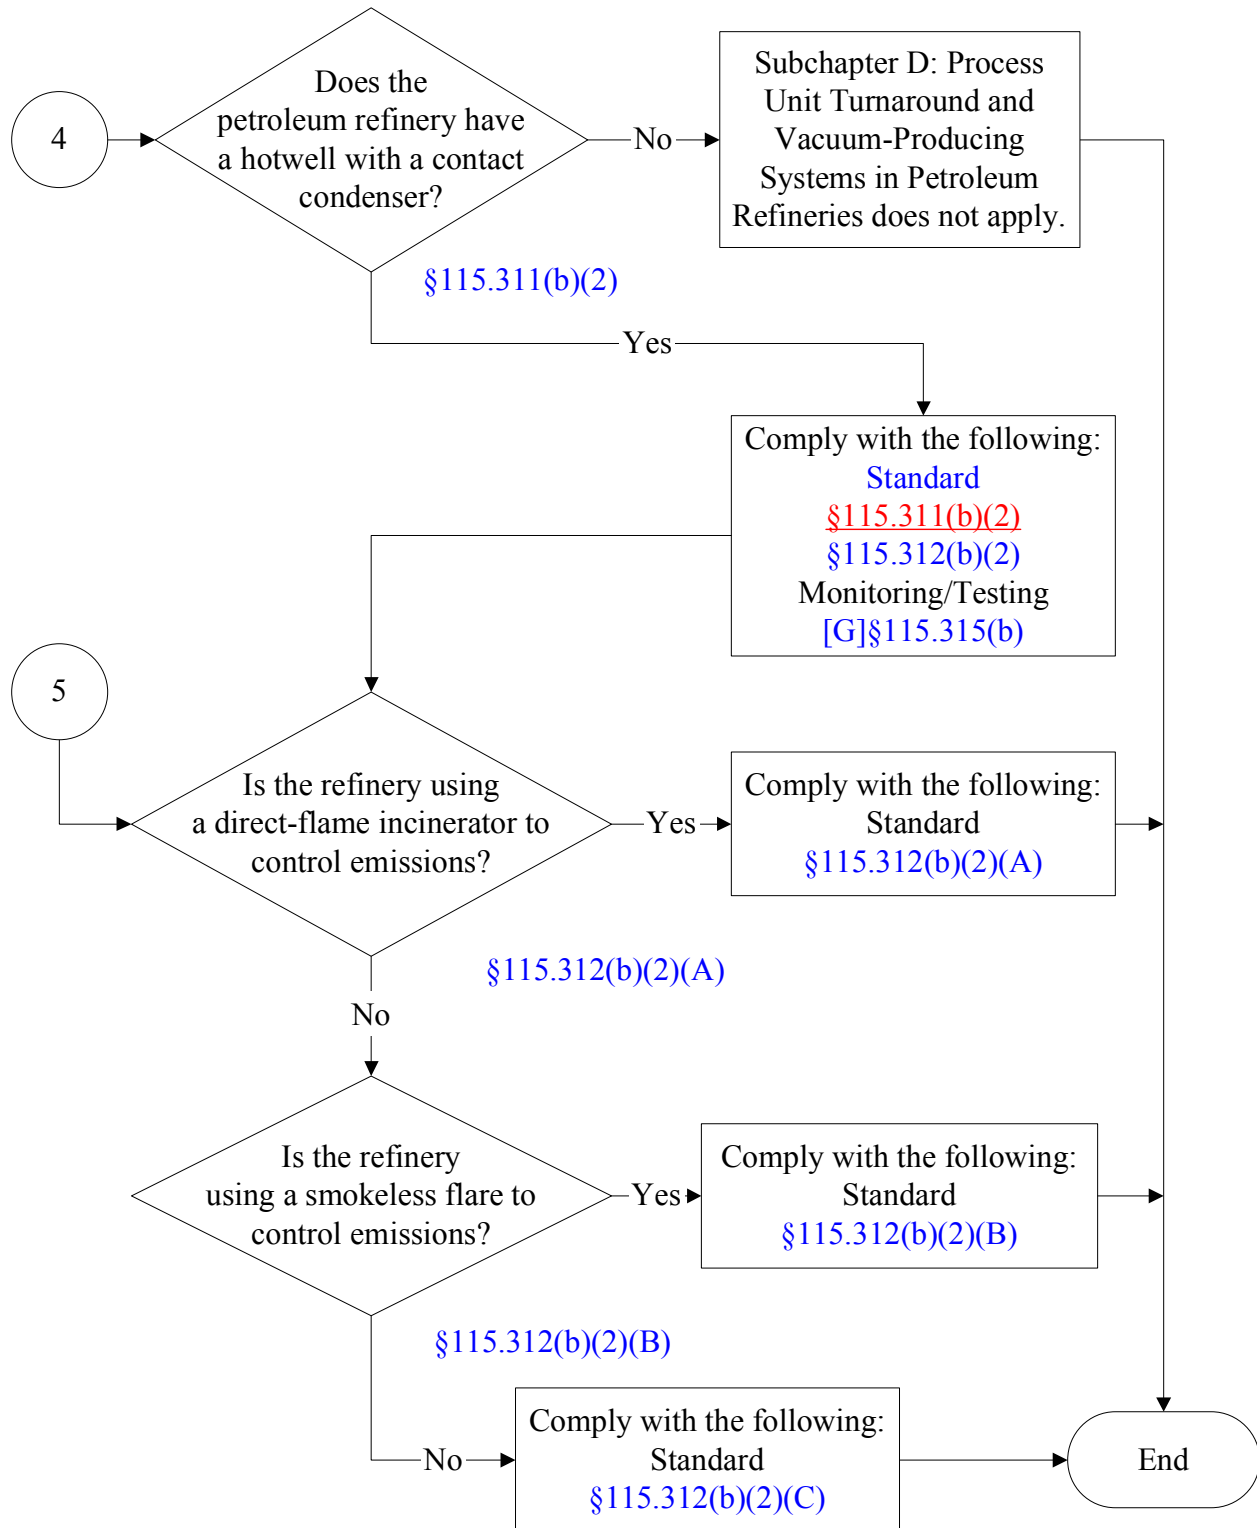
4

Does the petroleum refinery have a hotwell with a contact condenser?

No

Subchapter D: Process Unit Turnaround and Vacuum-Producing Systems in Petroleum Refineries does not apply.

§115.311(b)(2)

Yes

Comply with the following:
Standard
§115.311(b)(2)
§115.312(b)(2)
Monitoring/Testing
[G]§115.315(b)

5

Is the refinery using a direct-flame incinerator to control emissions?

Yes

Comply with the following:
Standard
§115.312(b)(2)(A)

§115.312(b)(2)(A)

No

Is the refinery using a smokeless flare to control emissions?

Yes

Comply with the following:
Standard
§115.312(b)(2)(B)

§115.312(b)(2)(B)

No

Comply with the following:
Standard
§115.312(b)(2)(C)

End